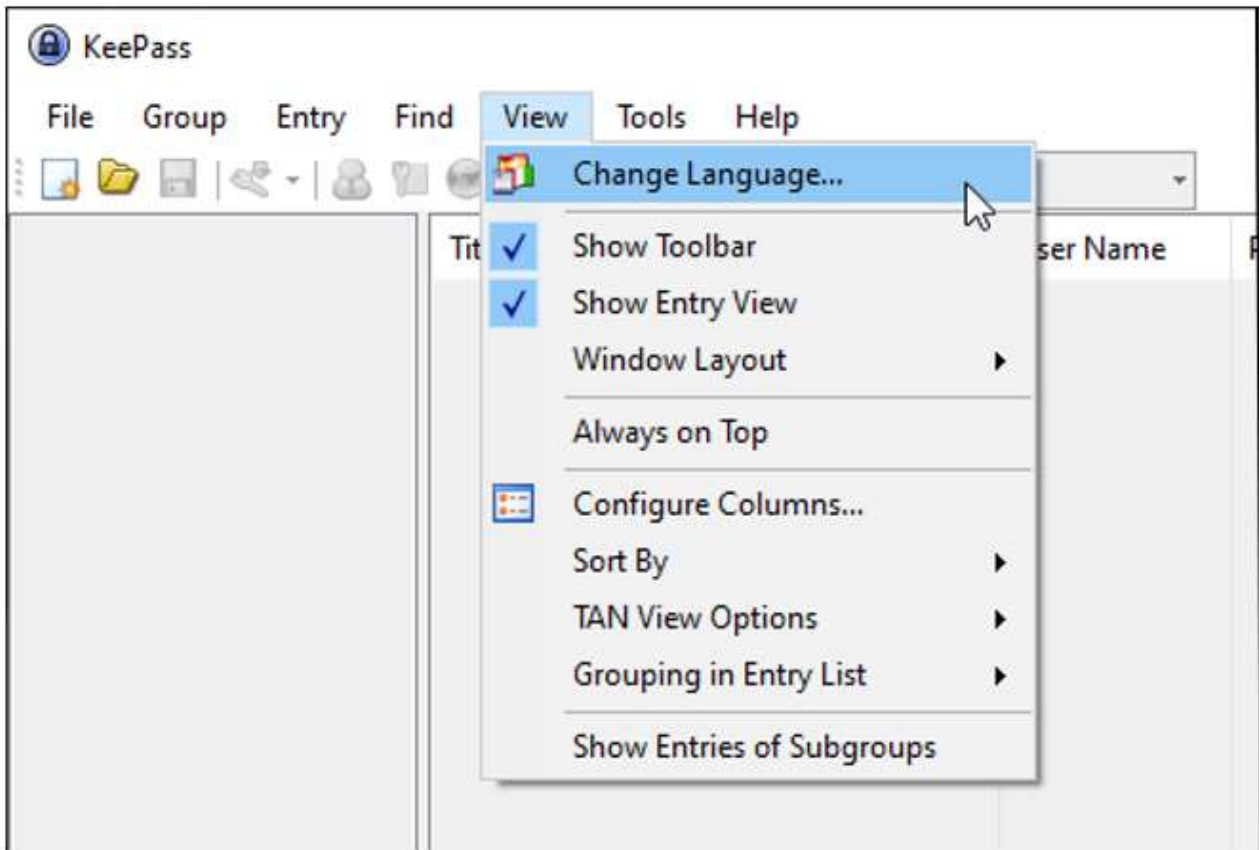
KeePass

File Group Entry Find View Tools Help

Tit

ser Name

Change Language...

Show Toolbar

Show Entry View

Window Layout

Always on Top

Configure Columns...

Sort By

TAN View Options

Grouping in Entry List

Show Entries of Subgroups